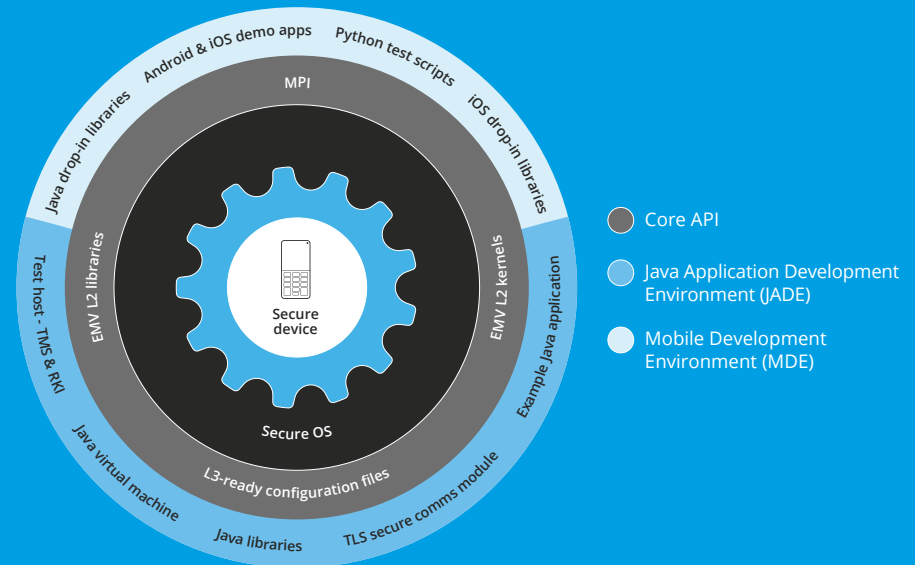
Java drop-in libraries
Android & iOS demo apps
Python test scripts
iOS drop-in libraries
MPI
EMV L2 libraries
EMV L2 kernels
Secure device
Secure OS
L3-ready configuration files
Test host - TMS & RKI
Java virtual machine
Java libraries
TLS secure comms module
Example Java application

Core API
Java Application Development Environment (JADE)
Mobile Development Environment (MDE)